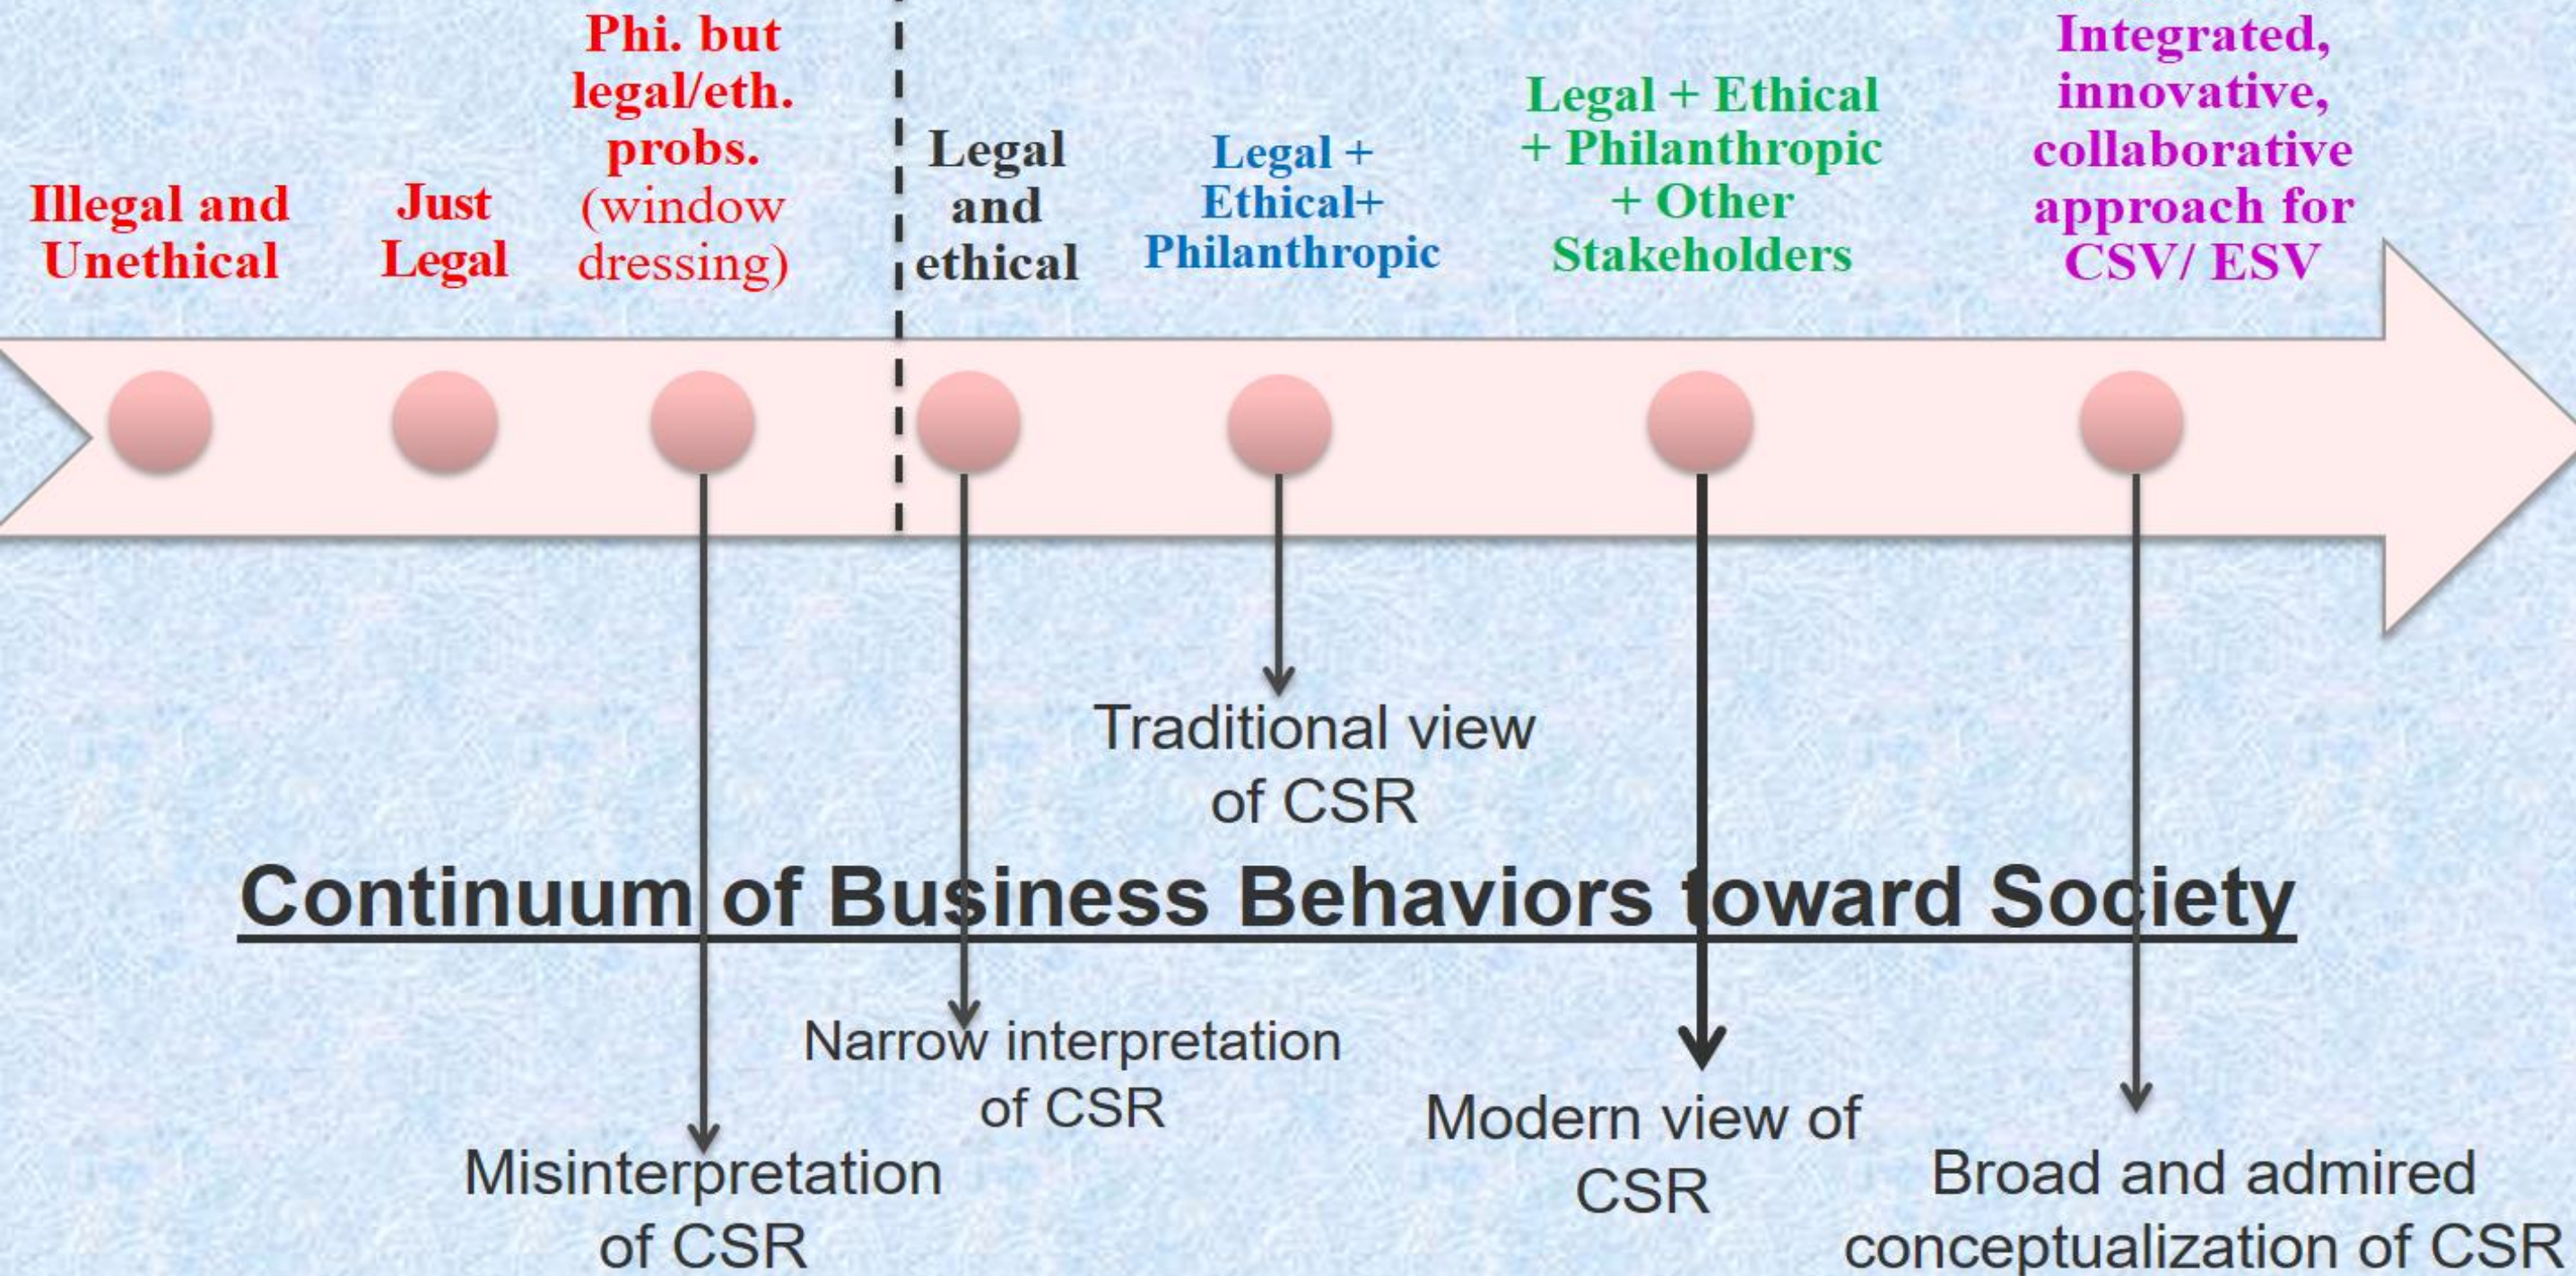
Illegal and Unethical

Just Legal

Phi. but legal/eth. probs. (window dressing)

Legal and ethical

Legal + Ethical+ Philanthropic

Legal + Ethical + Philanthropic + Other Stakeholders

Integrated, innovative, collaborative approach for CSV/ ESV

Traditional view of CSR

Continuum of Business Behaviors toward Society

Narrow interpretation of CSR

Modern view of CSR

Misinterpretation of CSR

Broad and admired conceptualization of CSR